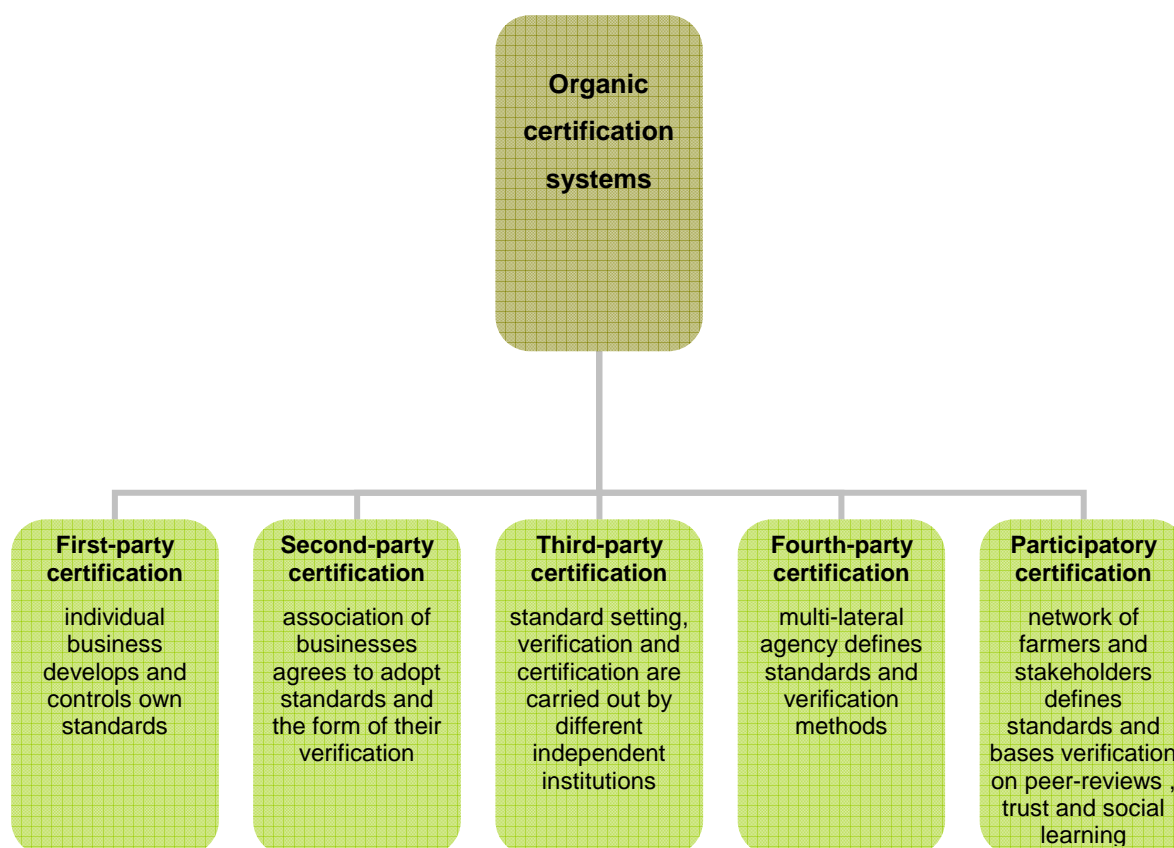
Organic certification systems

First-party certification

individual business develops and controls own standards

Second-party certification

association of businesses agrees to adopt standards and the form of their verification

Third-party certification

standard setting, verification and certification are carried out by different independent institutions

Fourth-party certification

multi-lateral agency defines standards and verification methods

Participatory certification

network of farmers and stakeholders defines standards and bases verification on peer-reviews , trust and social learning